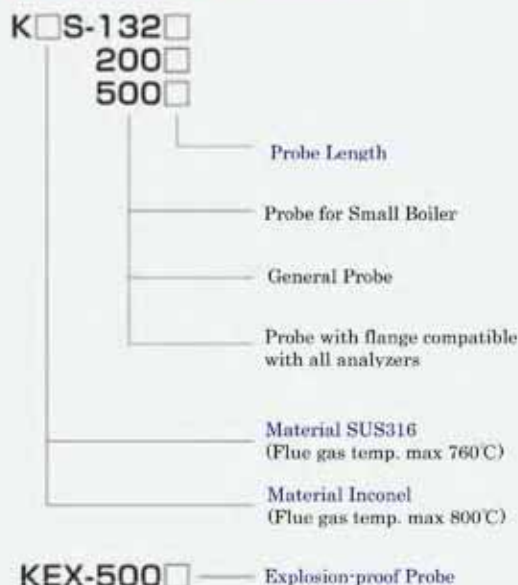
K□S-132□
200□
500□

Probe Length

Probe for Small Boiler

General Probe

Probe with flange compatible with all analyzers

Material SUS316 (Flue gas temp. max 760℃)

Material Inconel (Flue gas temp. max 800℃)

KEX-500□ Explosion-proof Probe